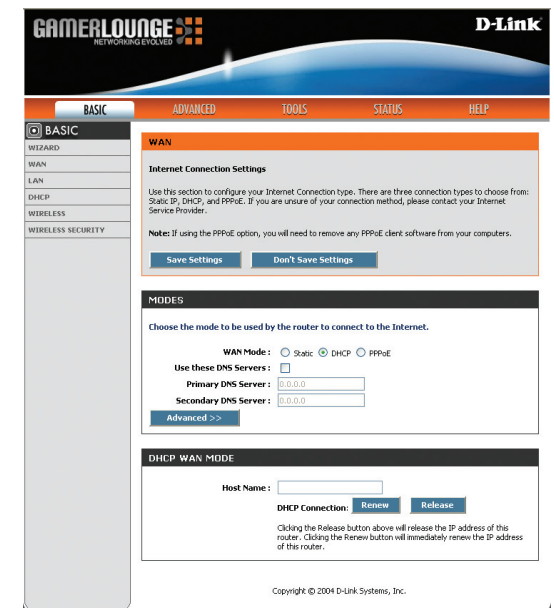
GAMERLOUNGE
NETWORKING EVOLVED

D-Link

BASIC ADVANCED TOOLS STATUS HELP

BASIC
WIZARD
WAN
LAN
DHCP
WIRELESS
WIRELESS SECURITY

WAN

Internet Connection Settings

Use this section to configure your Internet Connection type. There are three connection types to choose from: Static IP, DHCP, and PPPoE. If you are unsure of your connection method, please contact your Internet Service Provider.

Note: If using the PPPoE option, you will need to remove any PPPoE client software from your computers.

Save Settings Don't Save Settings

MODES

Choose the mode to be used by the router to connect to the Internet.

WAN Mode : Static DHCP PPPoE
Use these DNS Servers :
Primary DNS Server : 0.0.0.0
Secondary DNS Server : 0.0.0.0
Advanced >>

DHCP WAN MODE

Host Name :
DHCP Connection: Renew Release

Clicking the Release button above will release the IP address of this router. Clicking the Renew button will immediately renew the IP address of this router.

Copyright © 2004 D-Link Systems, Inc.